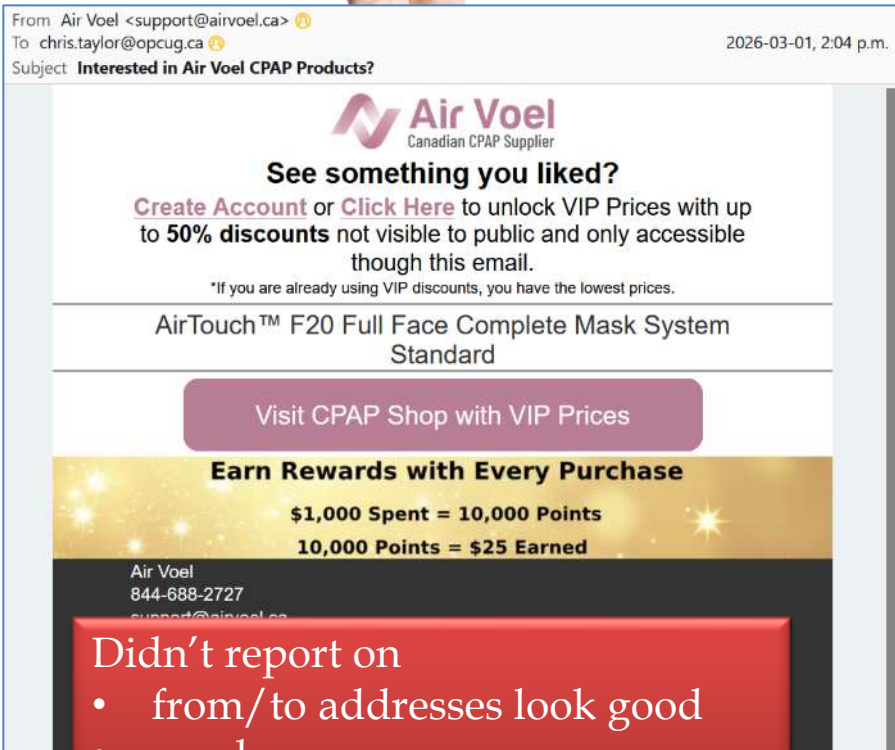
From Air Voel <support@airvoel.ca>
To chris.taylor@opcug.ca
2026-03-01, 2:04 p.m.
Subject Interested in Air Voel CPAP Products?

Air Voel
Canadian CPAP Supplier

See something you liked?

Create Account or Click Here to unlock VIP Prices with up to 50% discounts not visible to public and only accessible though this email.

*If you are already using VIP discounts, you have the lowest prices.

AirTouch™ F20 Full Face Complete Mask System Standard

Visit CPAP Shop with VIP Prices

Earn Rewards with Every Purchase

$1,000 Spent = 10,000 Points

10,000 Points = $25 Earned

Air Voel
844-688-2727
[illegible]

Didn't report on
• from/to addresses look good
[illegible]